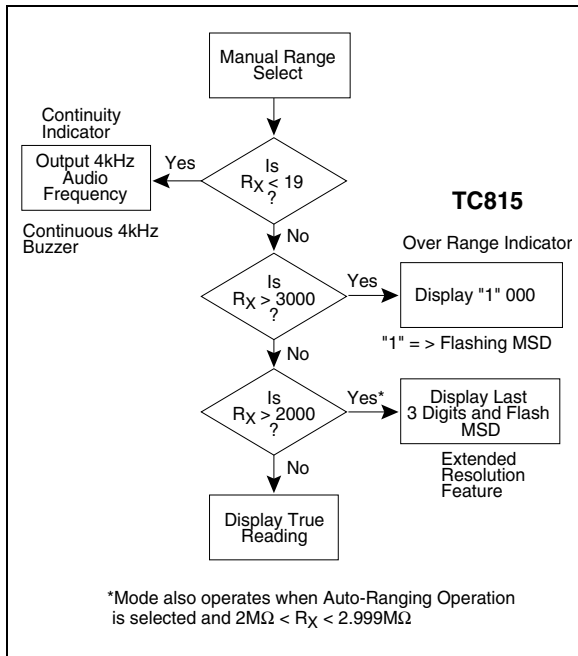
Manual Range Select

Continuity Indicator

Output 4kHz Audio Frequency

Yes

Is $R_X < 19$ ?

TC815

Continuous 4kHz Buzzer

No

Over Range Indicator

Is $R_X > 3000$ ?

Yes

Display "1" 000

"1" = > Flashing MSD

No

Is $R_X > 2000$ ?

Yes*

Display Last 3 Digits and Flash MSD

Extended Resolution Feature

No

Display True Reading

*Mode also operates when Auto-Ranging Operation is selected and $2M\Omega < R_X < 2.999M\Omega$